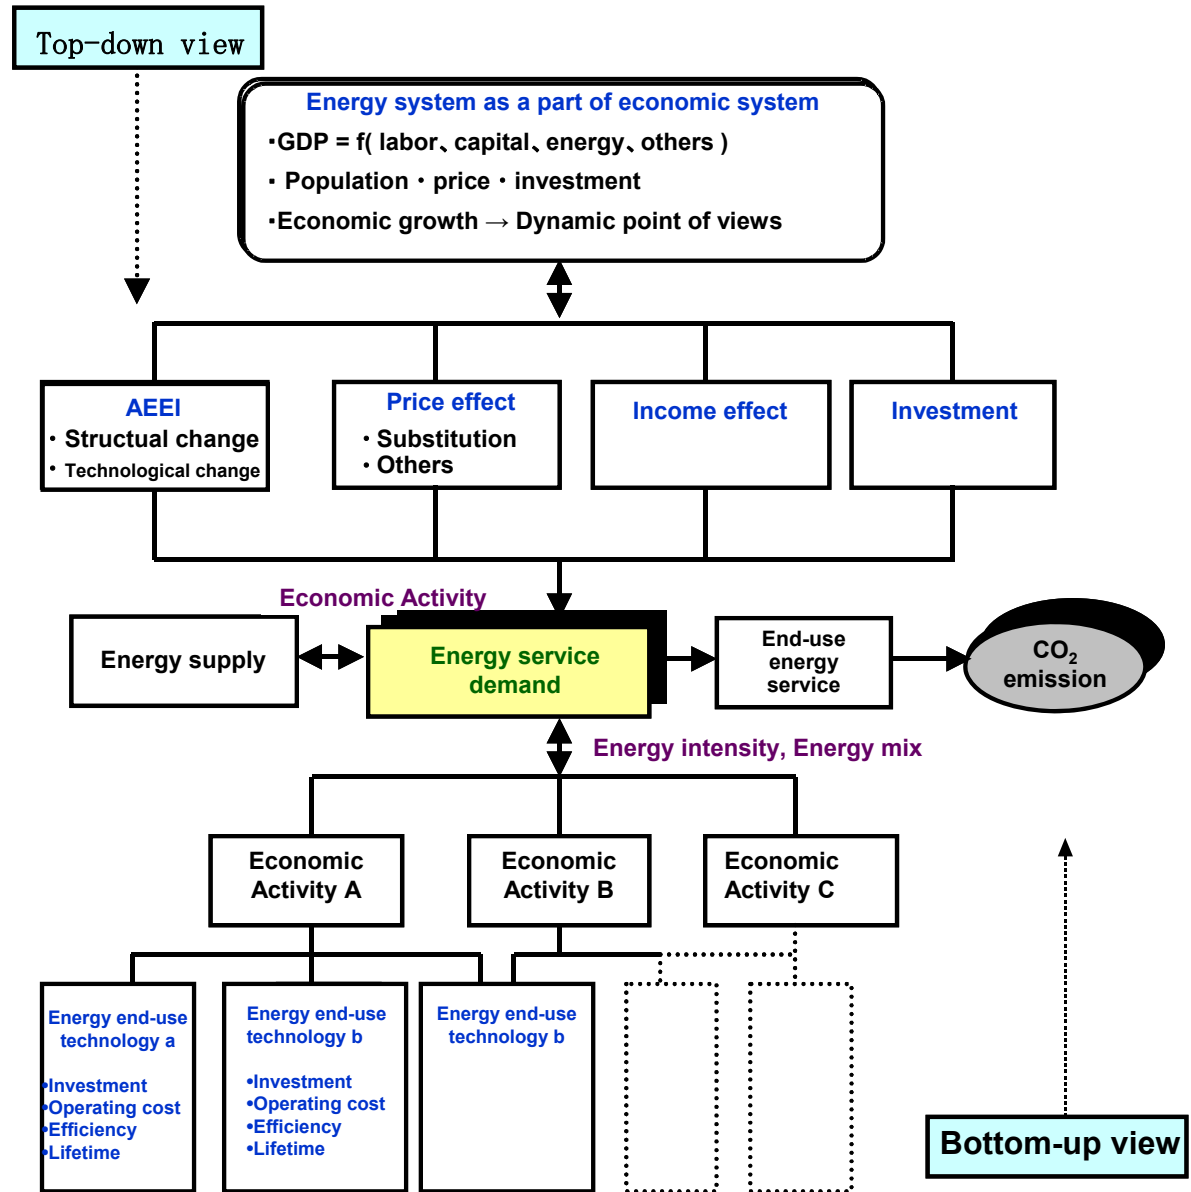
Top-down view

Energy system as a part of economic system
･GDP = f( labor、capital、energy、others )
･ Population ･ price ･ investment
･Economic growth → Dynamic point of views

AEEI
･ Structual change
･ Technological change

Price effect
･ Substitution
･ Others

Income effect

Investment

Economic Activity

Energy supply

Energy service demand

End-use energy service

$CO_2$ emission

Energy intensity, Energy mix

Economic Activity A

Economic Activity B

Economic Activity C

Energy end-use technology a
•Investment
•Operating cost
•Efficiency
•Lifetime

Energy end-use technology b
•Investment
•Operating cost
•Efficiency
•Lifetime

Energy end-use technology b

Bottom-up view